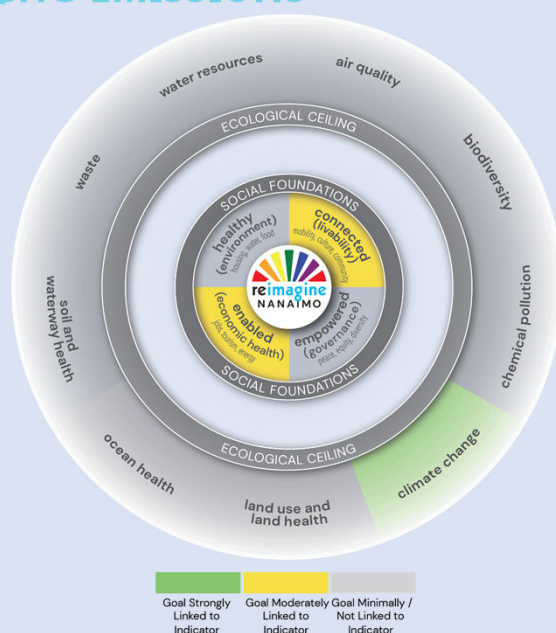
water resources
air quality
ECOLOGICAL CEILING
waste
biodiversity
SOCIAL FOUNDATIONS
healthy (environment)
housing, water, food
connected (livability)
mobility, culture, community
reimagine NANAIMO
soil and waterway health
chemical pollution
enabled (economic health)
jobs, tourism, energy
empowered (governance)
peace, equity, diversity
SOCIAL FOUNDATIONS
ECOLOGICAL CEILING
ocean health
climate change
land use and land health

Goal Strongly Linked to Indicator
Goal Moderately Linked to Indicator
Goal Minimally / Not Linked to Indicator